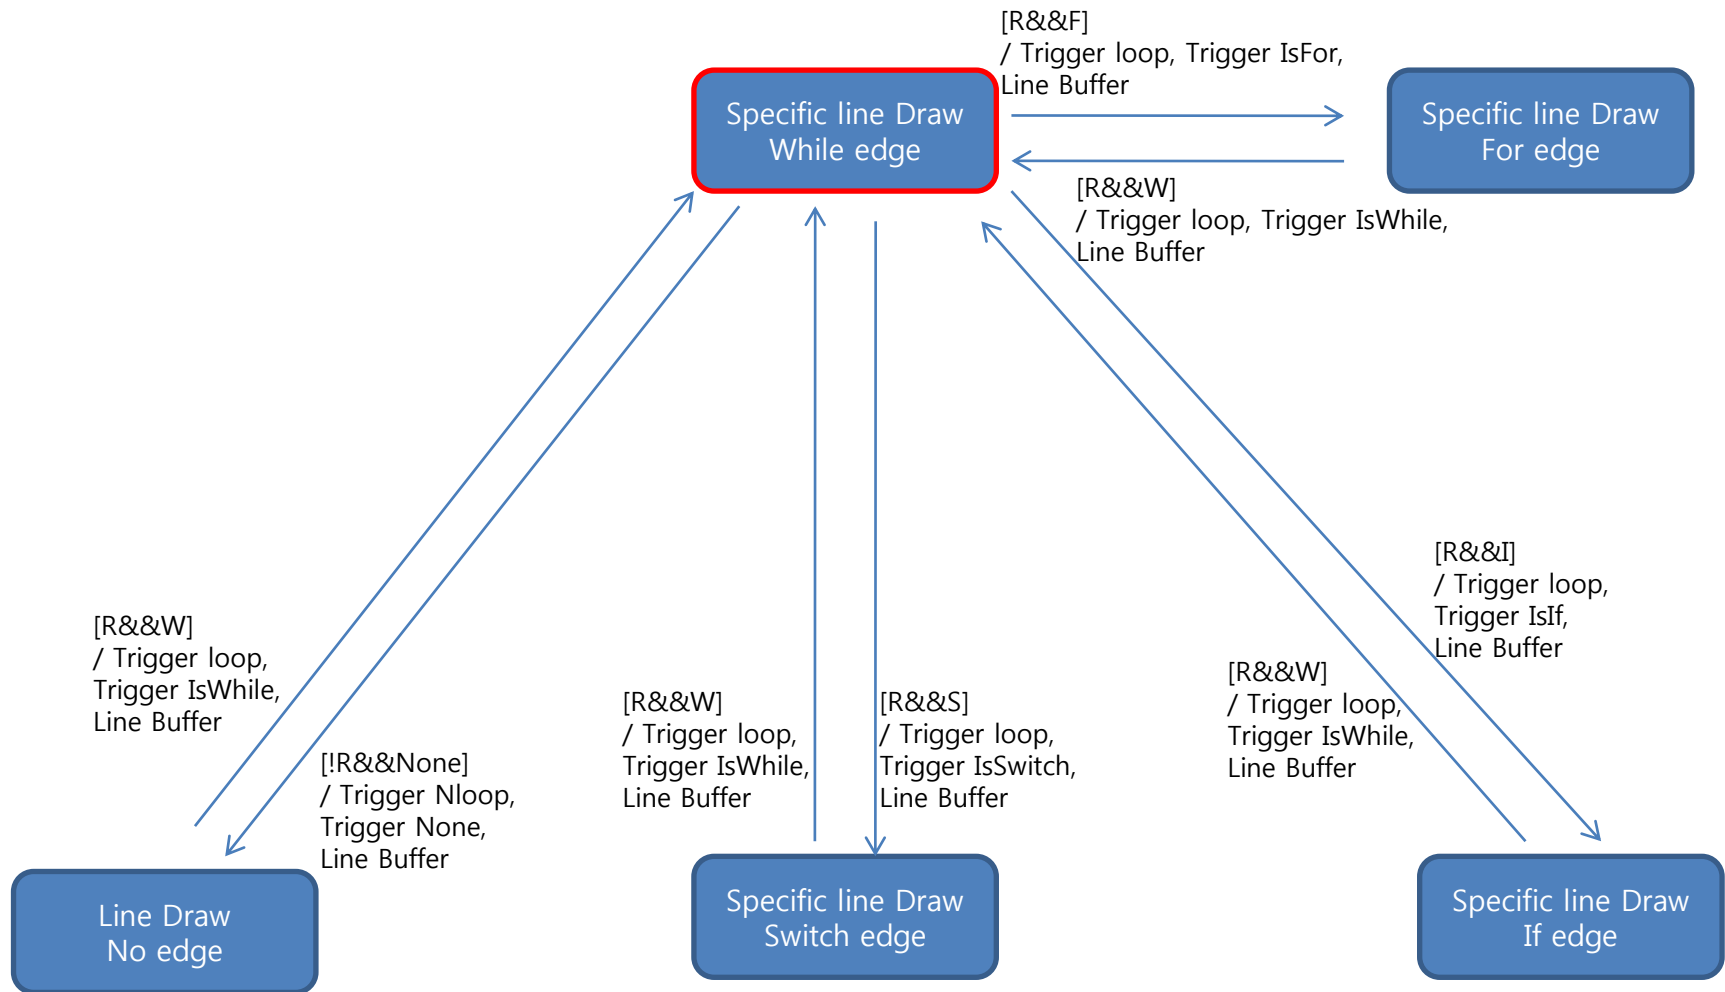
[R&&F]
/ Trigger loop, Trigger IsFor, Line Buffer

Specific line Draw
While edge

Specific line Draw
For edge

[R&&W]
/ Trigger loop, Trigger IsWhile, Line Buffer

[R&&I]
/ Trigger loop, Trigger IsIf, Line Buffer

[R&&W]
/ Trigger loop, Trigger IsWhile, Line Buffer

[R&&W]
/ Trigger loop, Trigger IsWhile, Line Buffer

[!R&&None]
/ Trigger Nloop, Trigger None, Line Buffer

[R&&W]
/ Trigger loop, Trigger IsWhile, Line Buffer

[R&&S]
/ Trigger loop, Trigger IsSwitch, Line Buffer

Line Draw
No edge

Specific line Draw
Switch edge

Specific line Draw
If edge